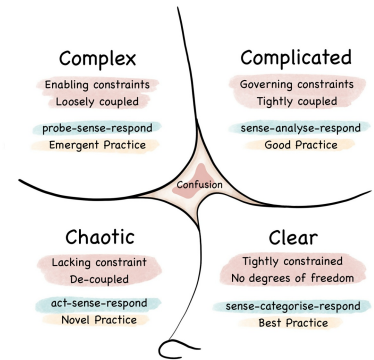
Complex

Enabling constraints
Loosely coupled

probe-sense-respond
Emergent Practice

Complicated

Governing constraints
Tightly coupled

sense-analyse-respond
Good Practice

Confusion

Chaotic

Lacking constraint
De-coupled

act-sense-respond
Novel Practice

Clear

Tightly constrained
No degrees of freedom

sense-categorise-respond
Best Practice